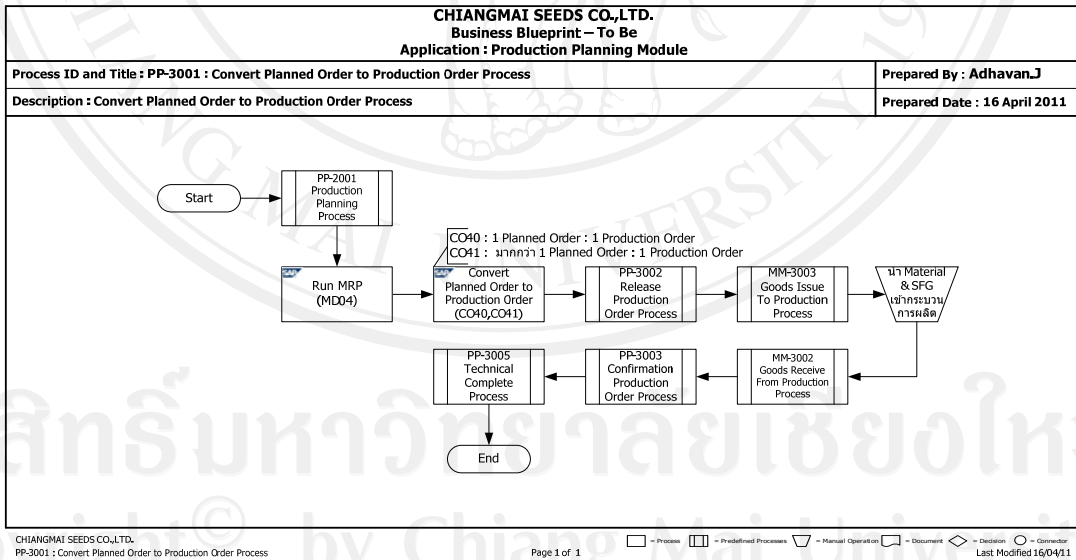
CHIANGMAI SEEDS CO.,LTD.
Business Blueprint – To Be
Application : Production Planning Module

| Process ID and Title : PP-3001 : Convert Planned Order to Production Order Process | Prepared By : Adhavan.J |
|---|---|
| Description : Convert Planned Order to Production Order Process | Prepared Date : 16 April 2011 |

Start

PP-2001 Production Planning Process

Run MRP (MD04)

CO40 : 1 Planned Order : 1 Production Order
CO41 : มากกว่า 1 Planned Order : 1 Production Order

Convert Planned Order to Production Order (CO40,CO41)

PP-3002 Release Production Order Process

MM-3003 Goods Issue To Production Process

นำ Material & SFG เข้ากระบวนการผลิต

MM-3002 Goods Receive From Production Process

PP-3003 Confirmation Production Order Process

PP-3005 Technical Complete Process

End

CHIANGMAI SEEDS CO.,LTD.
PP-3001 : Convert Planned Order to Production Order Process

Page 1 of 1

= Process = Predefined Processes = Manual Operation = Document = Decision = Connector
Last Modified 16/04/11